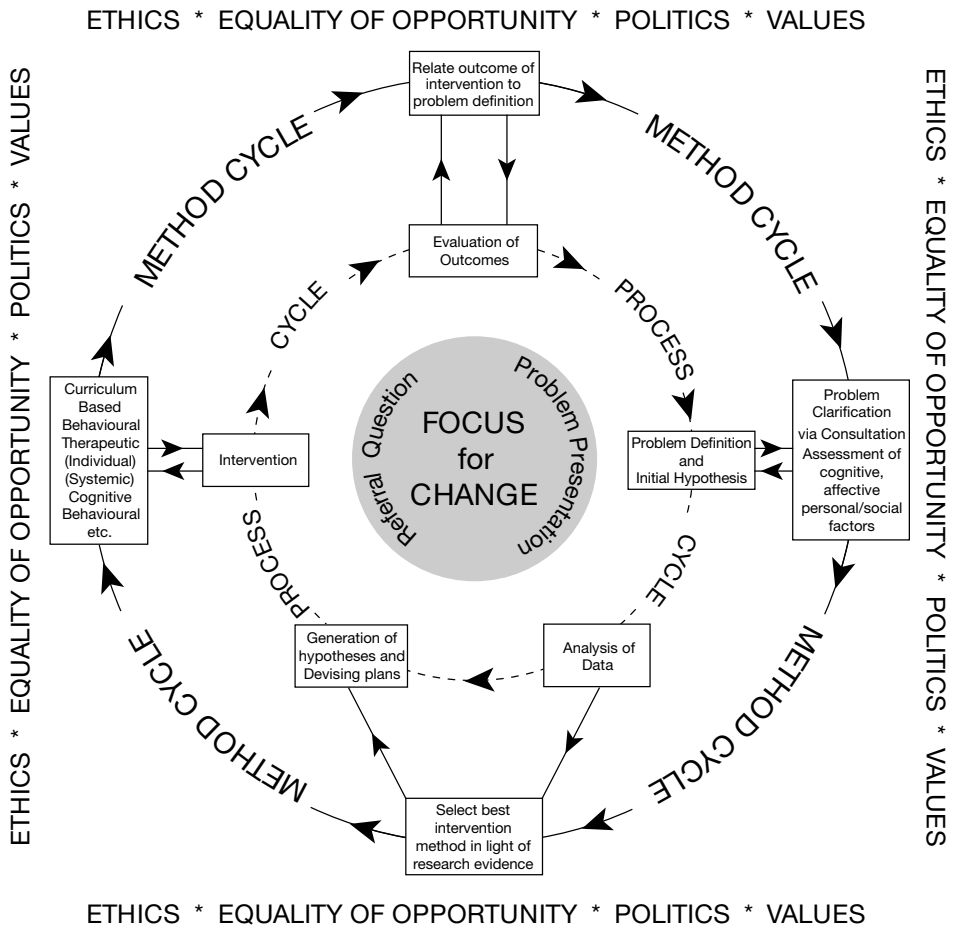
ETHICS * EQUALITY OF OPPORTUNITY * POLITICS * VALUES

ETHICS * EQUALITY OF OPPORTUNITY * POLITICS * VALUES

ETHICS * EQUALITY OF OPPORTUNITY * POLITICS * VALUES

Relate outcome of intervention to problem definition

METHOD CYCLE

METHOD CYCLE

Evaluation of Outcomes

CYCLE

PROCESS

Curriculum Based Behavioural Therapeutic (Individual) (Systemic) Cognitive Behavioural etc.

Intervention

Referral Question

FOCUS for CHANGE

Problem Presentation

Problem Definition and Initial Hypothesis

Problem Clarification via Consultation Assessment of cognitive, affective personal/social factors

PROCESS

CYCLE

Generation of hypotheses and Devising plans

Analysis of Data

METHOD CYCLE

METHOD CYCLE

Select best intervention method in light of research evidence

ETHICS * EQUALITY OF OPPORTUNITY * POLITICS * VALUES